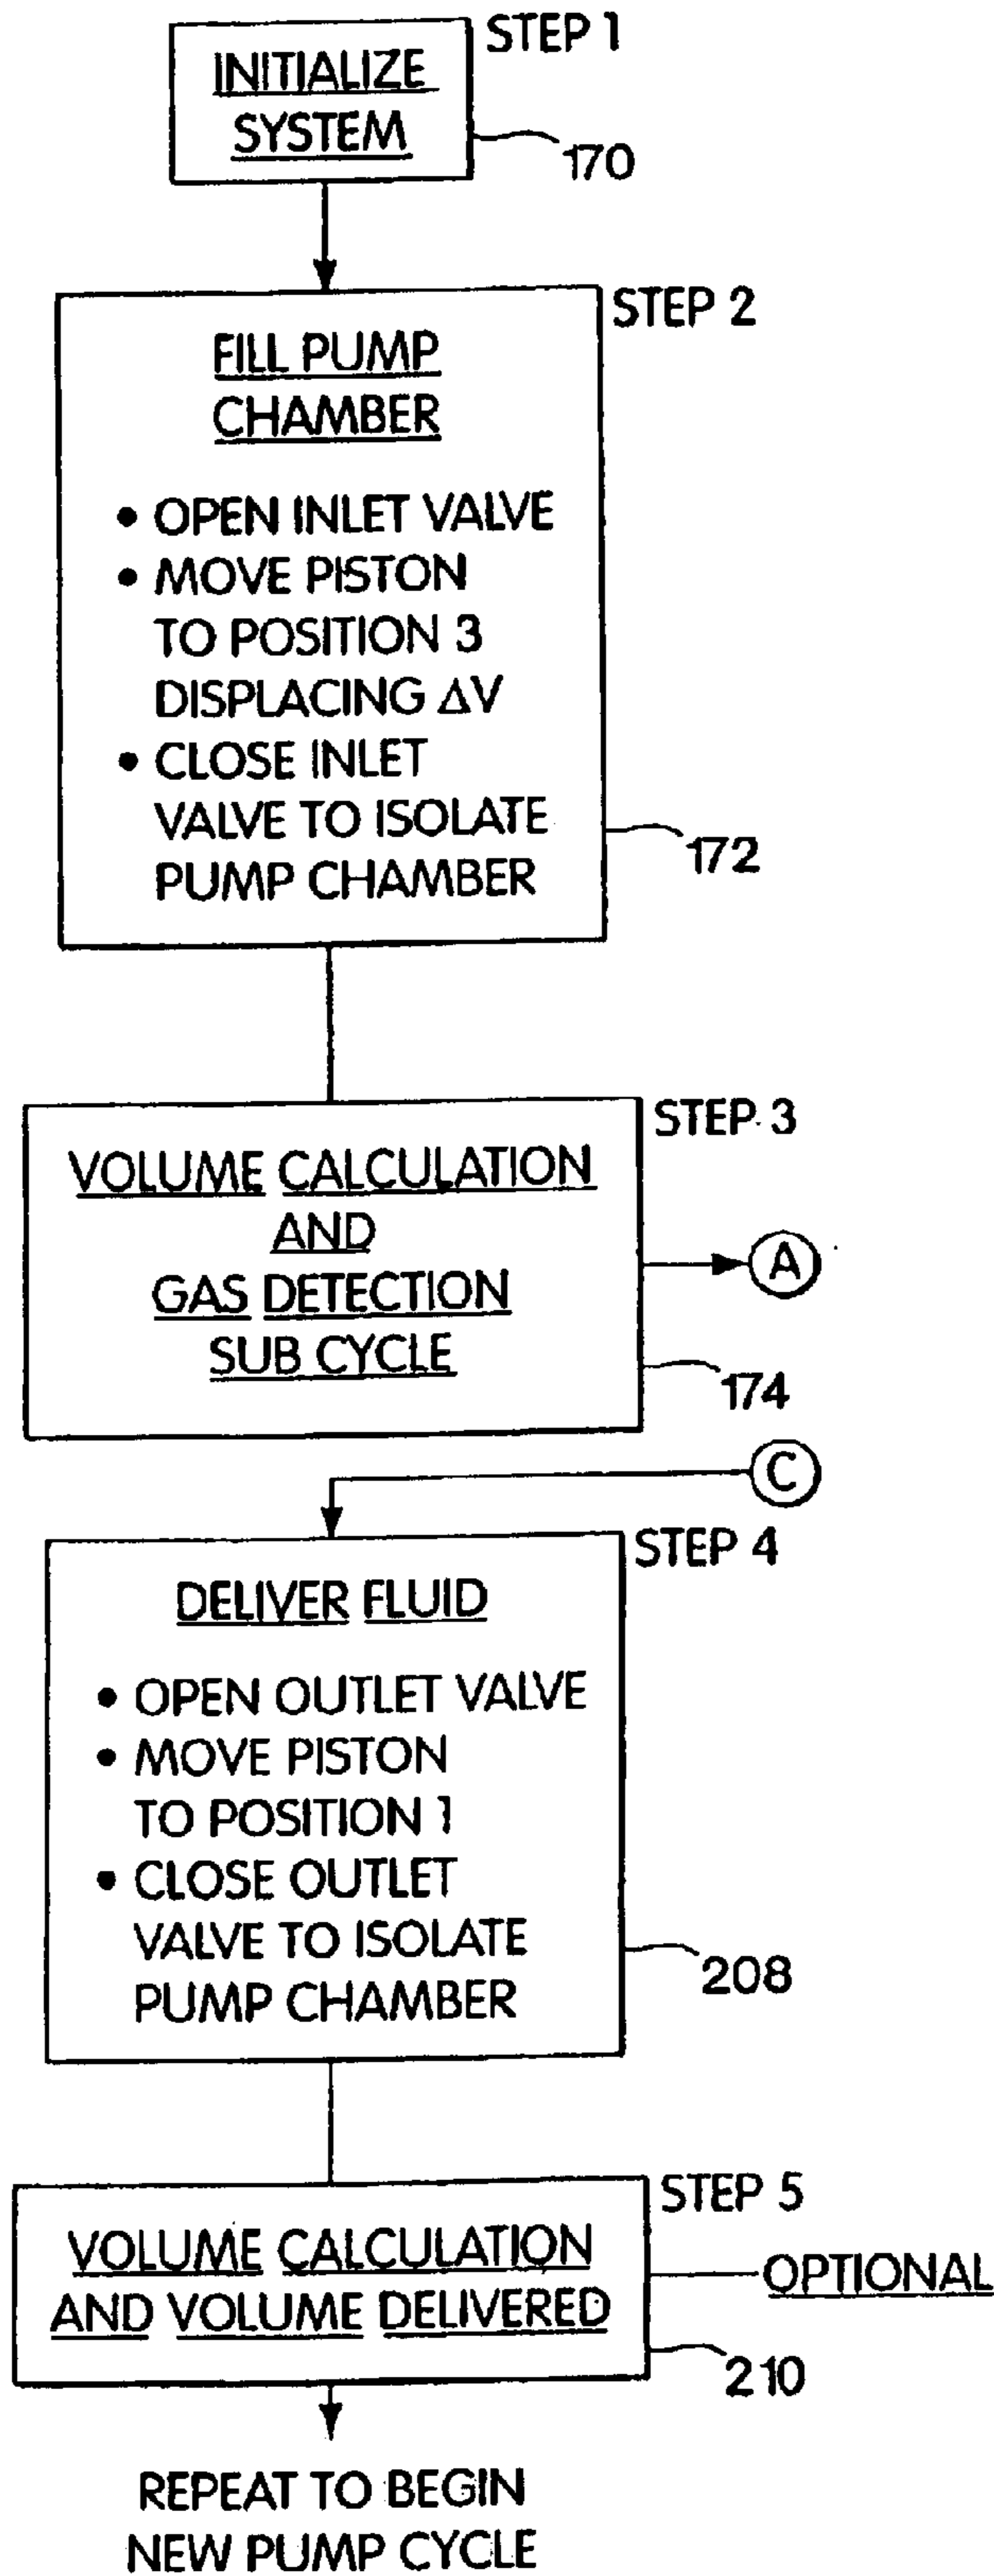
STEP 1

INITIALIZE SYSTEM

170

STEP 2

FILL PUMP CHAMBER

• OPEN INLET VALVE
• MOVE PISTON TO POSITION 3 DISPLACING $\Delta V$
• CLOSE INLET VALVE TO ISOLATE PUMP CHAMBER

172

STEP 3

VOLUME CALCULATION AND GAS DETECTION SUB CYCLE

A

174

C

STEP 4

DELIVER FLUID

• OPEN OUTLET VALVE
• MOVE PISTON TO POSITION 1
• CLOSE OUTLET VALVE TO ISOLATE PUMP CHAMBER

208

STEP 5

VOLUME CALCULATION AND VOLUME DELIVERED

OPTIONAL

210

REPEAT TO BEGIN NEW PUMP CYCLE